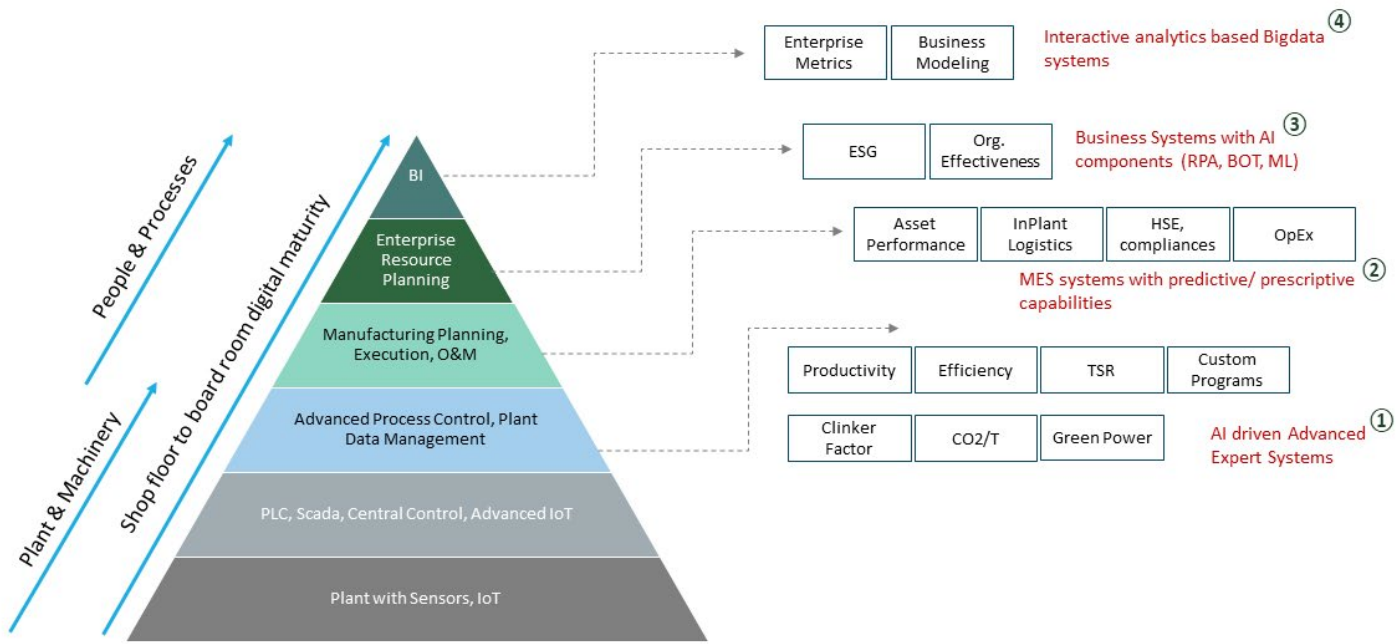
People & Processes

Plant & Machinery

Shop floor to board room digital maturity

BI

Enterprise Resource Planning

Manufacturing Planning, Execution, O&M

Advanced Process Control, Plant Data Management

PLC, Scada, Central Control, Advanced IoT

Plant with Sensors, IoT

Enterprise Metrics

Business Modeling

Interactive analytics based Bigdata systems ④

ESG

Org. Effectiveness

Business Systems with AI components (RPA, BOT, ML) ③

Asset Performance

InPlant Logistics

HSE, compliances

OpEx

MES systems with predictive/ prescriptive capabilities ②

Productivity

Efficiency

TSR

Custom Programs

Clinker Factor

CO2/T

Green Power

AI driven Advanced Expert Systems ①